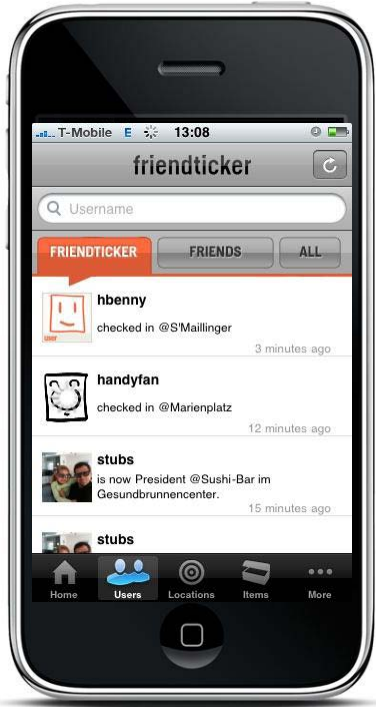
T-Mobile E 13:08

friendticker

Username

FRIENDTICKER FRIENDS ALL

hbenny
checked in @S'Maillinger
3 minutes ago

handyfan
checked in @Marienplatz
12 minutes ago

stubs
is now President @Sushi-Bar im Gesundbrunnencenter.
15 minutes ago

stubs

Home Users Locations Items More